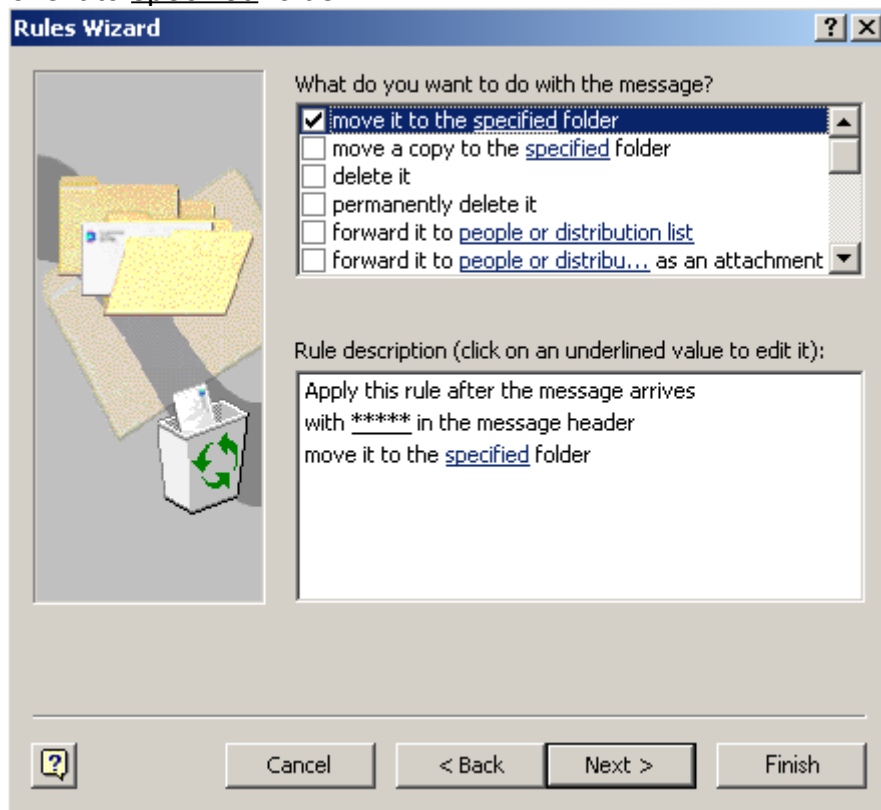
Rules Wizard

?

What do you want to do with the message?

☑ move it to the specified folder
☐ move a copy to the specified folder
☐ delete it
☐ permanently delete it
☐ forward it to people or distribution list
☐ forward it to people or distribu... as an attachment

Rule description (click on an underlined value to edit it):

Apply this rule after the message arrives
with ***** in the message header
move it to the specified folder

Cancel
< Back
Next >
Finish